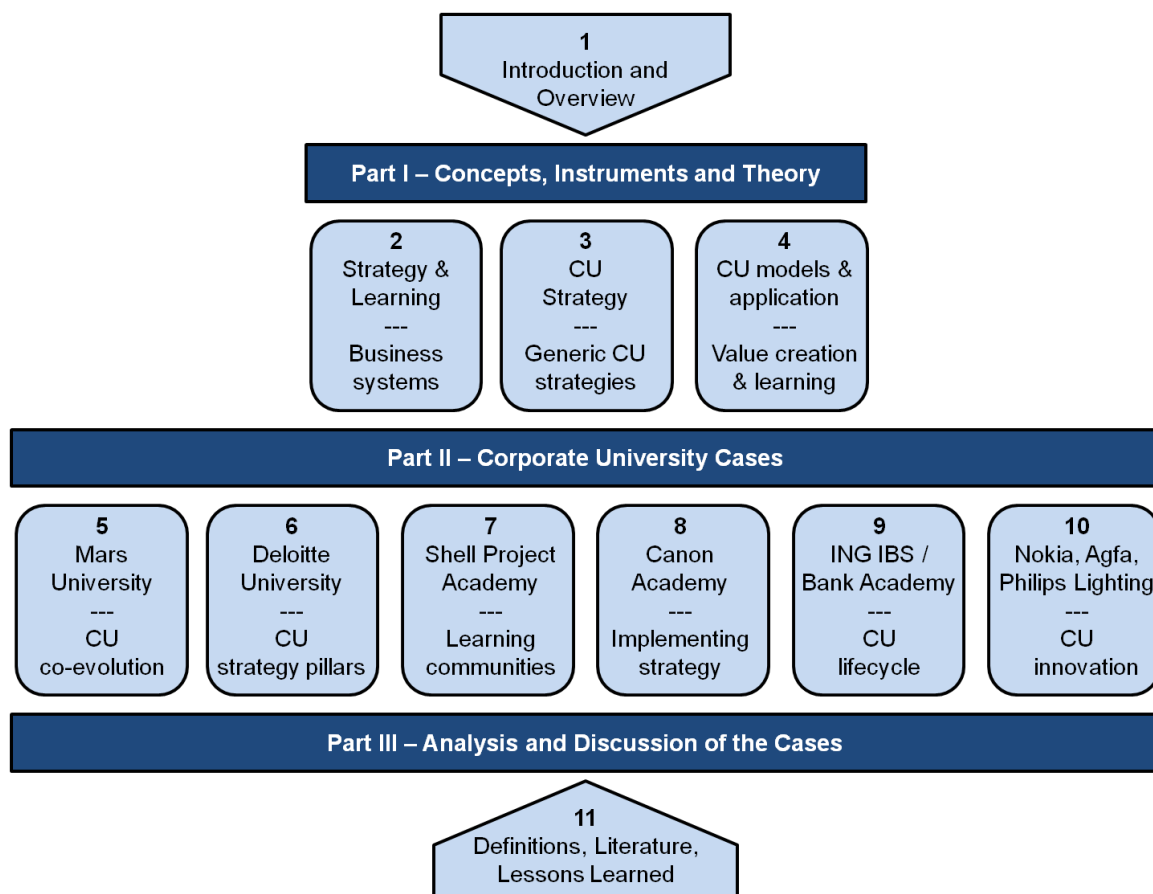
1
Introduction and Overview

Part I – Concepts, Instruments and Theory

2
Strategy & Learning
---
Business systems

3
CU Strategy
---
Generic CU strategies

4
CU models & application
---
Value creation & learning

Part II – Corporate University Cases

5
Mars University
---
CU co-evolution

6
Deloitte University
---
CU strategy pillars

7
Shell Project Academy
---
Learning communities

8
Canon Academy
---
Implementing strategy

9
ING IBS / Bank Academy
---
CU lifecycle

10
Nokia, Agfa, Philips Lighting
---
CU innovation

Part III – Analysis and Discussion of the Cases

11
Definitions, Literature, Lessons Learned